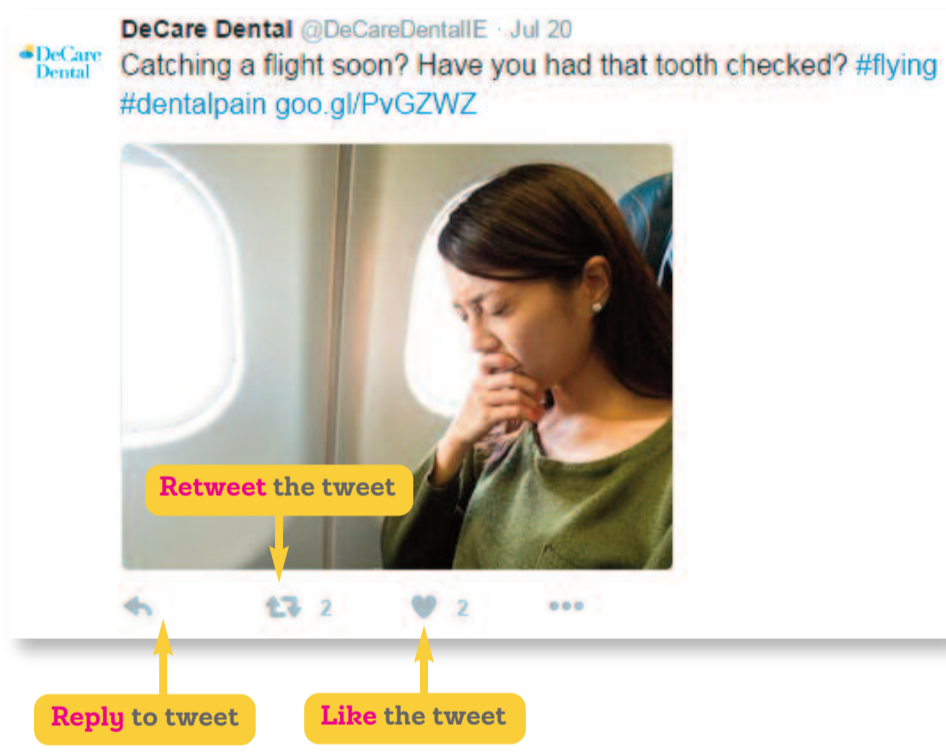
DeCare Dental

DeCare Dental @DeCareDentalIE · Jul 20
Catching a flight soon? Have you had that tooth checked? #flying #dentalpain goo.gl/PvGZWZ

Retweet the tweet

2 2 •••

Reply to tweet

Like the tweet